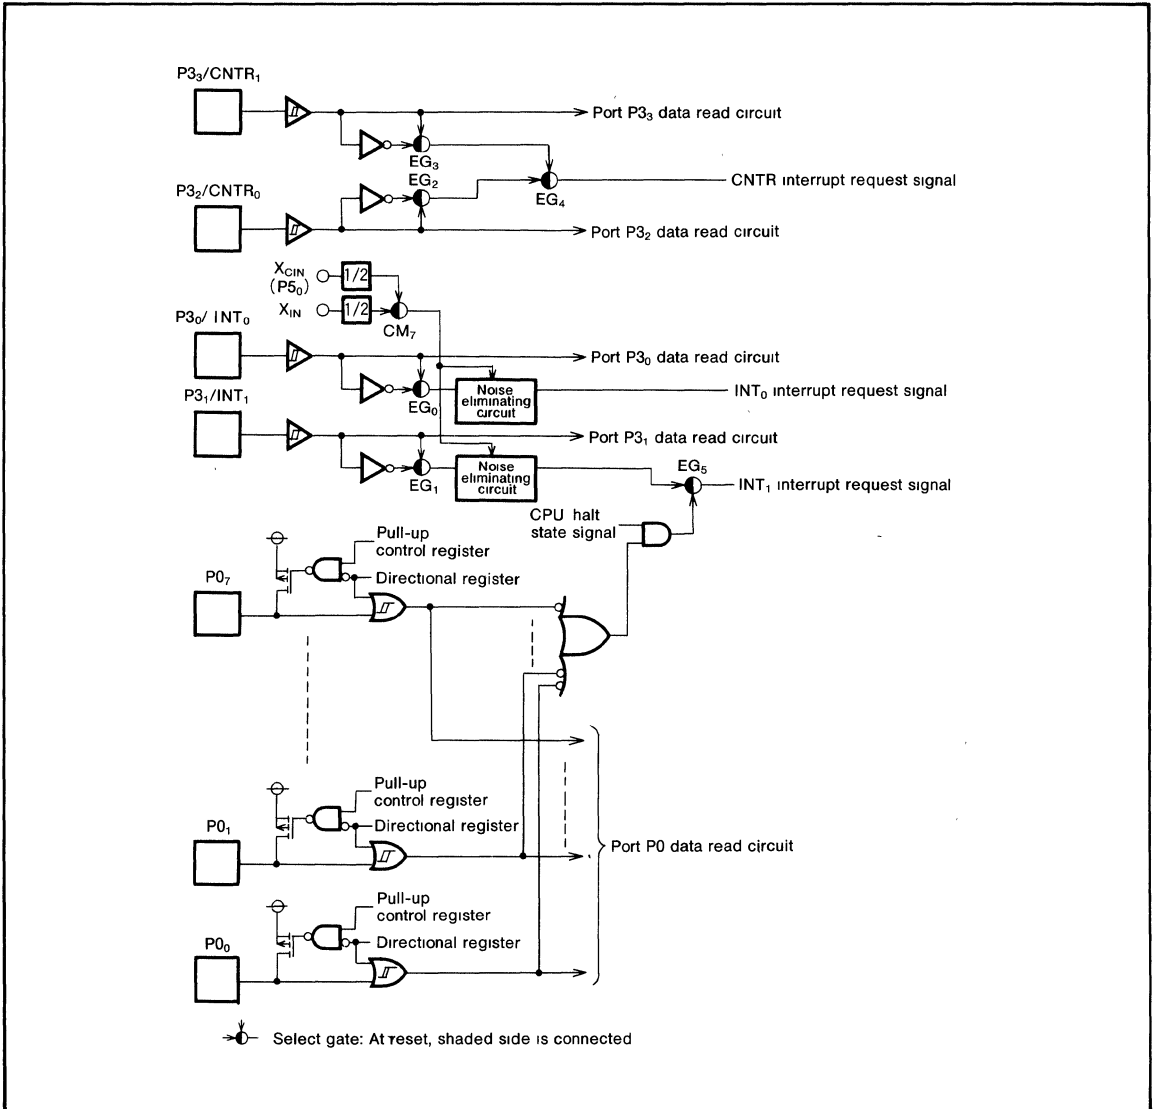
P3$_3$/CNTR$_1$

Port P3$_3$ data read circuit

EG$_3$

EG$_2$

EG$_4$

CNTR interrupt request signal

P3$_2$/CNTR$_0$

Port P3$_2$ data read circuit

X$_{CIN}$ (P5$_0$)

1/2

X$_{IN}$

1/2

CM$_7$

P3$_0$/ INT$_0$

Port P3$_0$ data read circuit

EG$_0$

Noise eliminating circuit

INT$_0$ interrupt request signal

P3$_1$/INT$_1$

Port P3$_1$ data read circuit

EG$_1$

Noise eliminating circuit

EG$_5$

INT$_1$ interrupt request signal

CPU halt state signal

Pull-up control register

Directional register

P0$_7$

Pull-up control register

Directional register

P0$_1$

Port P0 data read circuit

Pull-up control register

Directional register

P0$_0$

Select gate: At reset, shaded side is connected